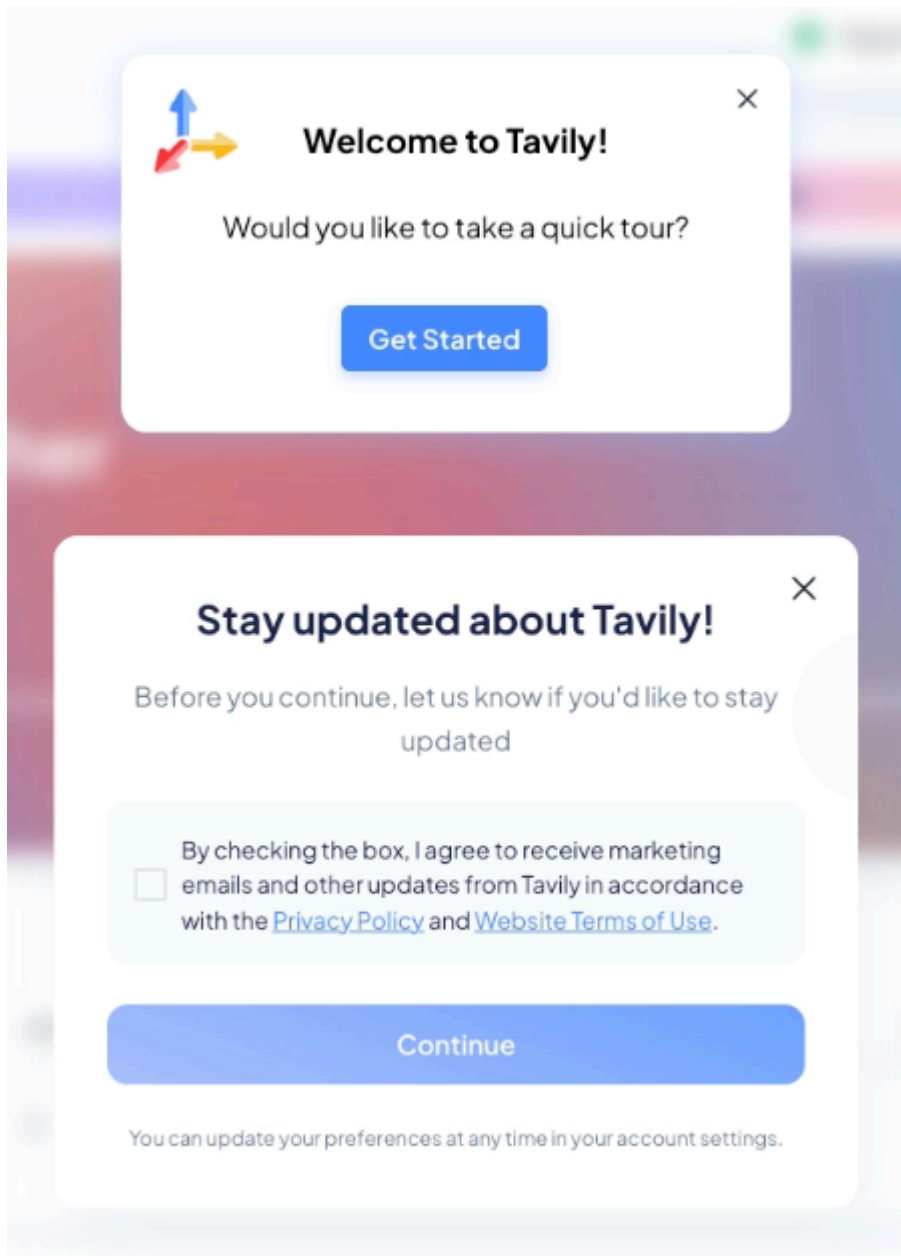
Welcome to Tavily!

Would you like to take a quick tour?

Get Started

Stay updated about Tavily!

Before you continue, let us know if you'd like to stay updated

By checking the box, I agree to receive marketing emails and other updates from Tavily in accordance with the Privacy Policy and Website Terms of Use.

Continue

You can update your preferences at any time in your account settings.